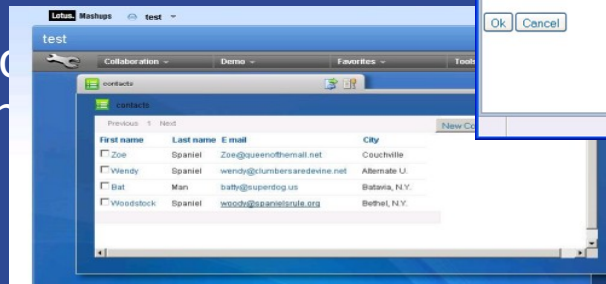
Lotus. Mashups test

test

Collaboration Demo Favorites Tools

contacts

contacts

Previous 1 Next

New Co

| First name | Last name | E mail | City |
|---|---|---|---|
| Zoe | Spaniel | Zoe@queenofthemall.net | Couchville |
| Wendy | Spaniel | wendy@clumbersaredevine.net | Alternate U. |
| Bat | Man | batty@superdog.us | Batavia, N.Y. |
| Woodstock | Spaniel | woody@spanielsrule.org | Bethel, N.Y. |

Ok Cancel